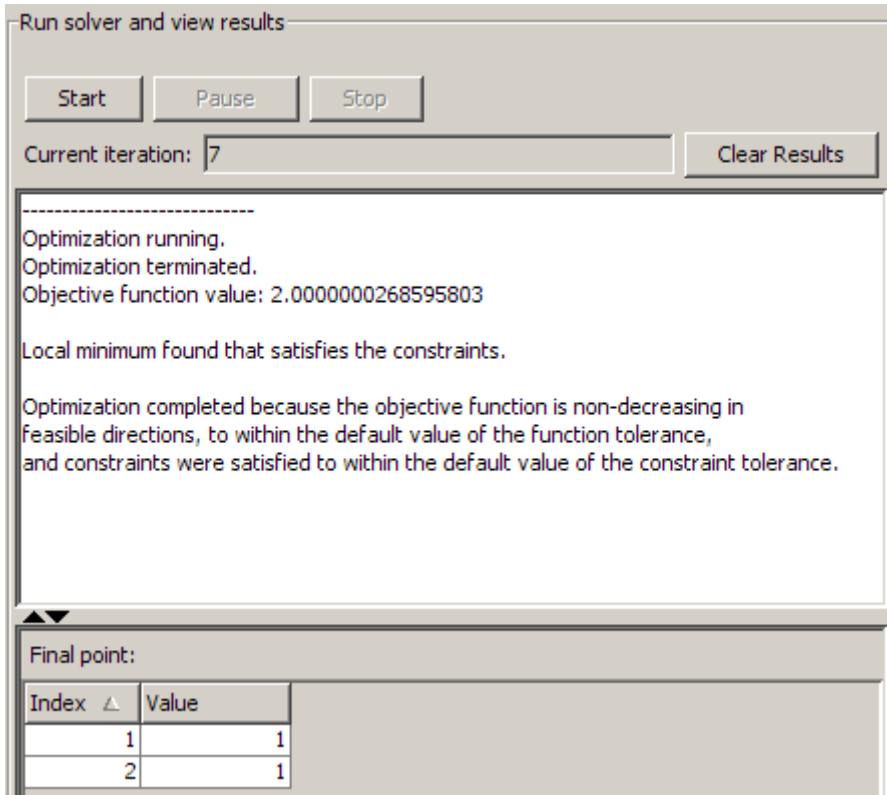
Run solver and view results

Start Pause Stop

Current iteration: 7

Clear Results

----------------------------
Optimization running.
Optimization terminated.
Objective function value: 2.0000000268595803

Local minimum found that satisfies the constraints.

Optimization completed because the objective function is non-decreasing in feasible directions, to within the default value of the function tolerance, and constraints were satisfied to within the default value of the constraint tolerance.

Final point:

| Index | Value |
|---|---|
| 1 | 1 |
| 2 | 1 |